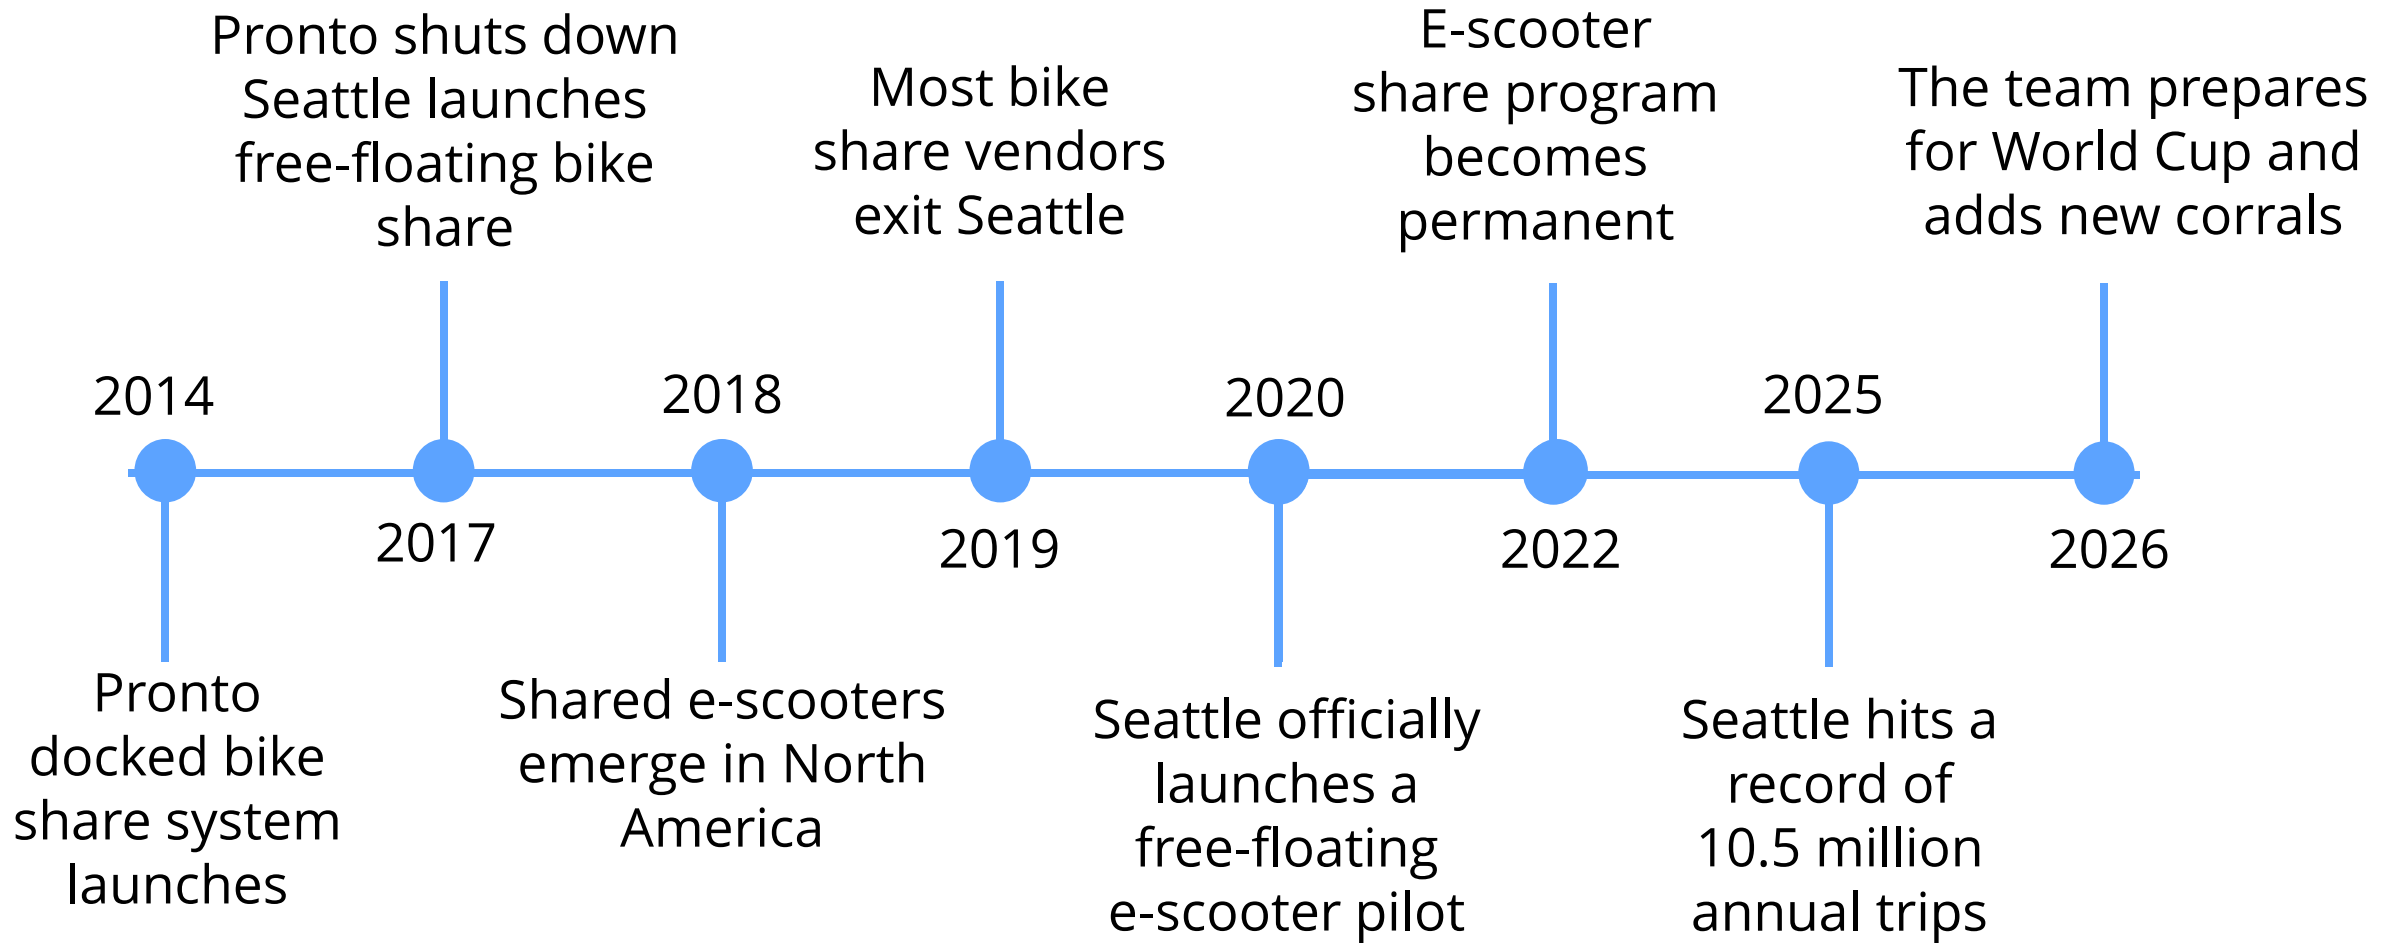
2014
Pronto docked bike share system launches

2017
Pronto shuts down Seattle launches free-floating bike share

2018
Shared e-scooters emerge in North America

2019
Most bike share vendors exit Seattle

2020
Seattle officially launches a free-floating e-scooter pilot

2022
E-scooter share program becomes permanent

2025
Seattle hits a record of 10.5 million annual trips

2026
The team prepares for World Cup and adds new corrals